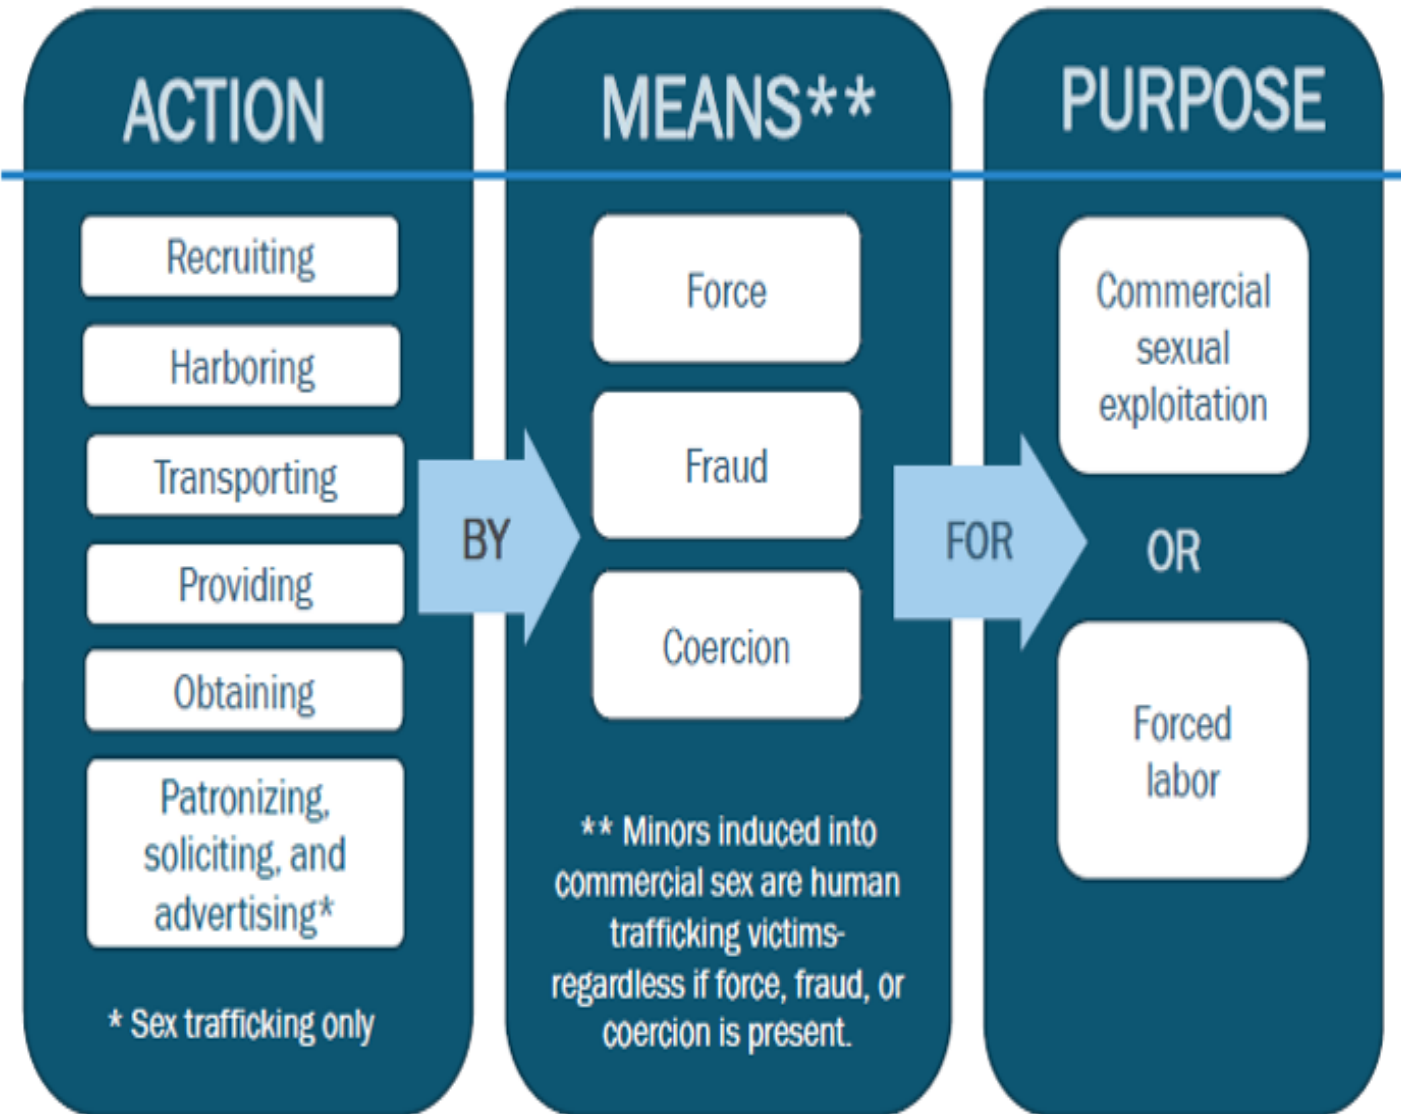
ACTION

Recruiting

Harboring

Transporting

Providing

Obtaining

Patronizing, soliciting, and advertising*

* Sex trafficking only

BY

MEANS**

Force

Fraud

Coercion

** Minors induced into commercial sex are human trafficking victims- regardless if force, fraud, or coercion is present.

FOR

PURPOSE

Commercial sexual exploitation

OR

Forced labor